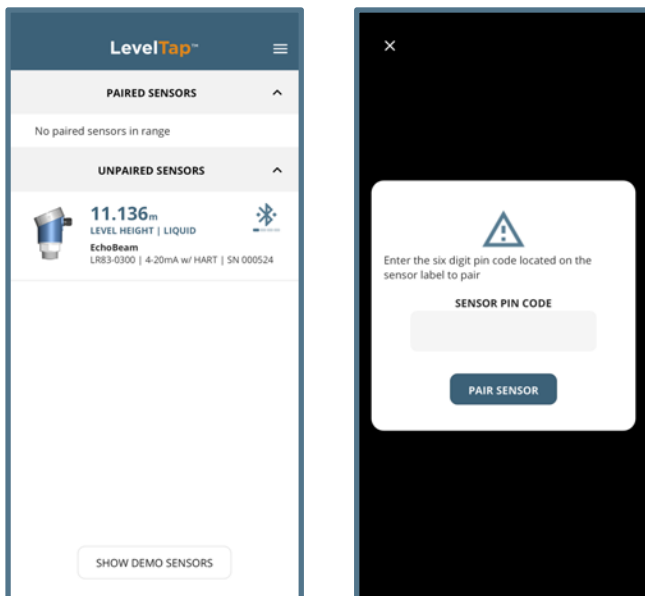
LevelTap™

PAIRED SENSORS

No paired sensors in range

UNPAIRED SENSORS

11.136m
LEVEL HEIGHT | LIQUID
EchoBeam
LR83-0300 | 4-20mA w/ HART | SN 000524

SHOW DEMO SENSORS

×

Enter the six digit pin code located on the sensor label to pair

SENSOR PIN CODE

PAIR SENSOR